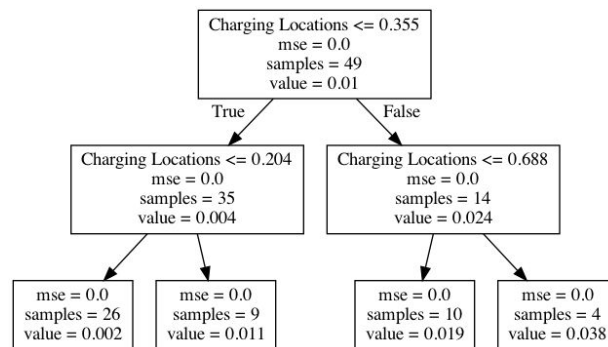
Charging Locations <= 0.355
mse = 0.0
samples = 49
value = 0.01

True

False

Charging Locations <= 0.204
mse = 0.0
samples = 35
value = 0.004

Charging Locations <= 0.688
mse = 0.0
samples = 14
value = 0.024

mse = 0.0
samples = 26
value = 0.002

mse = 0.0
samples = 9
value = 0.011

mse = 0.0
samples = 10
value = 0.019

mse = 0.0
samples = 4
value = 0.038